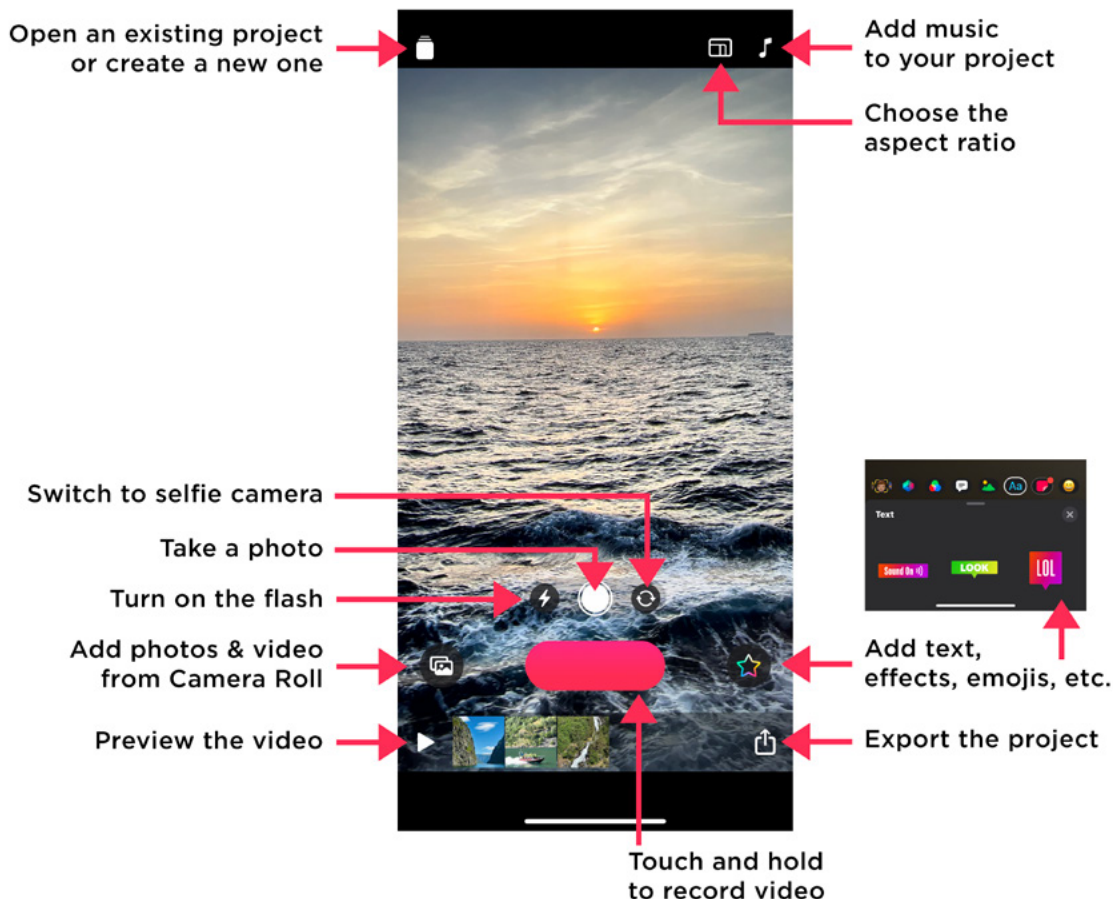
Open an existing project or create a new one

Add music to your project

Choose the aspect ratio

Switch to selfie camera

Take a photo

Turn on the flash

Add photos & video from Camera Roll

Preview the video

Text

Sound On

LOOK

LOL

Add text, effects, emojis, etc.

Export the project

Touch and hold to record video